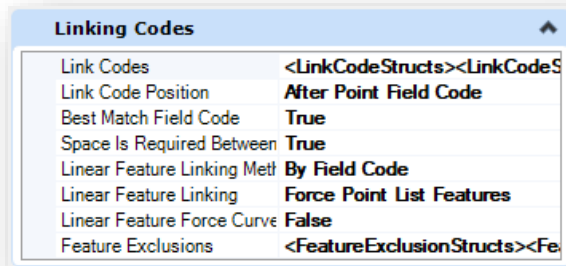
Linking Codes

| | |
|---|---|
| Link Codes | <LinkCodeStructs><LinkCodeS |
| Link Code Position | After Point Field Code |
| Best Match Field Code | True |
| Space Is Required Between | True |
| Linear Feature Linking Meth | By Field Code |
| Linear Feature Linking | Force Point List Features |
| Linear Feature Force Curve | False |
| Feature Exclusions | <FeatureExclusionStructs><Fe |